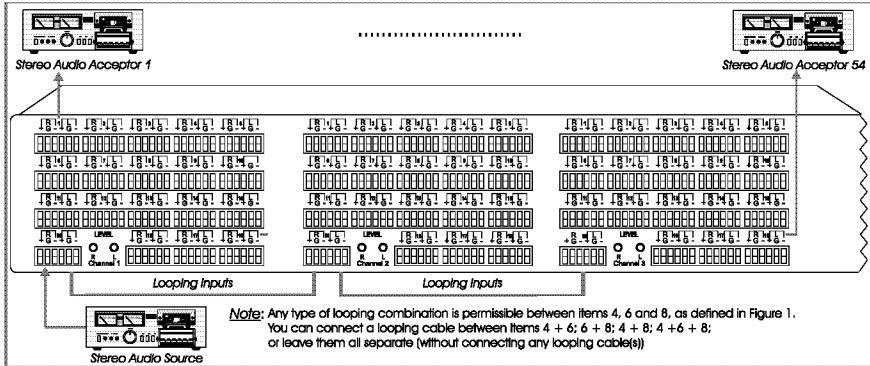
Stereo Audio Acceptor 1

Stereo Audio Acceptor 54

LEVEL
R L
Channel 1

LEVEL
R L
Channel 2

LEVEL
R L
Channel 3

Looping Inputs

Looping Inputs

Stereo Audio Source

Note: Any type of looping combination is permissible between items 4, 6 and 8, as defined in Figure 1. You can connect a looping cable between items 4 + 6; 6 + 8; 4 + 8; 4 +6 + 8; or leave them all separate (without connecting any looping cable(s))